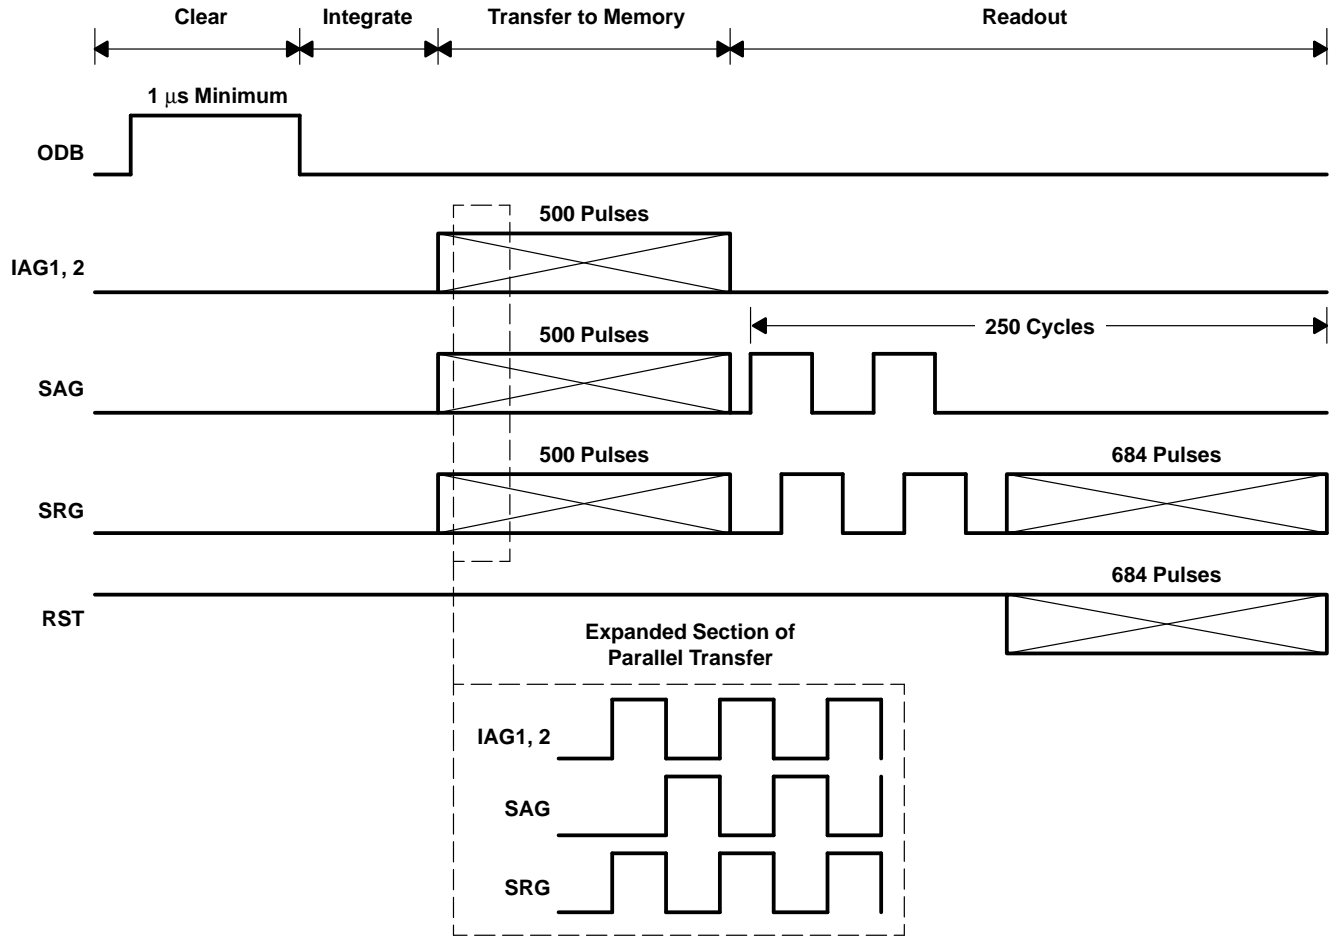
Clear
Integrate
Transfer to Memory
Readout

1 $\mu$s Minimum

ODB

500 Pulses

IAG1, 2

250 Cycles

500 Pulses

SAG

500 Pulses

684 Pulses

SRG

684 Pulses

RST

Expanded Section of Parallel Transfer

IAG1, 2

SAG

SRG